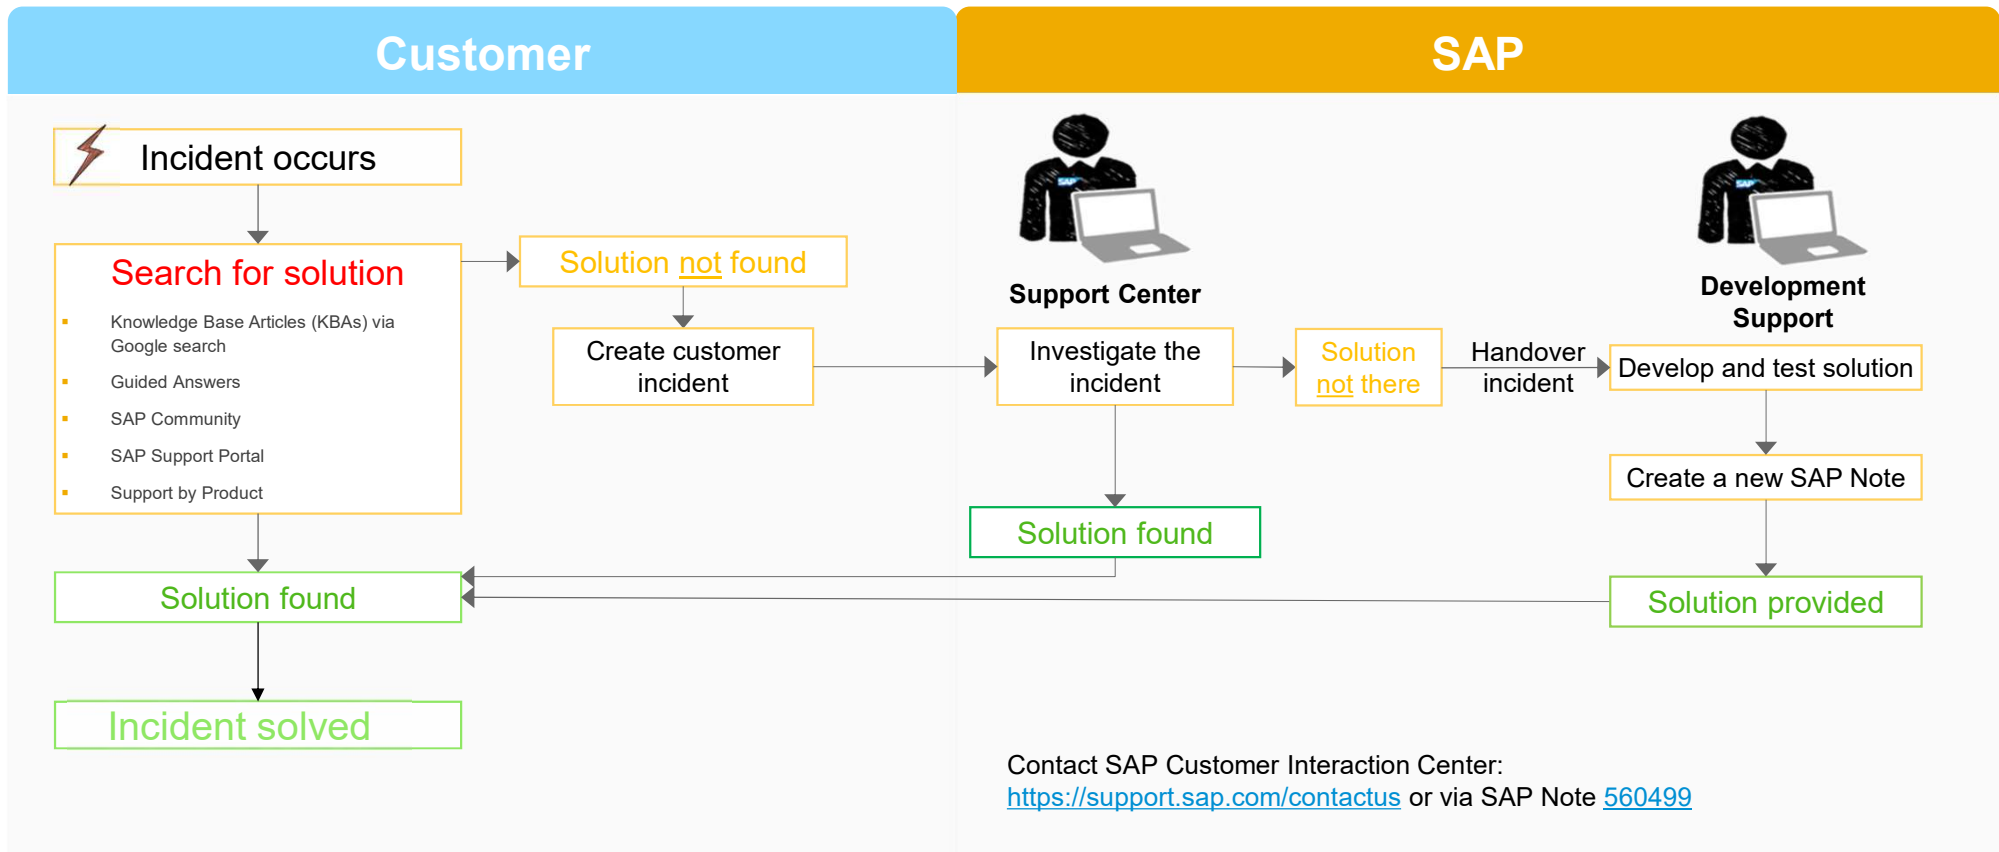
Customer

SAP

Incident occurs

Search for solution

- Knowledge Base Articles (KBAs) via Google search
- Guided Answers
- SAP Community
- SAP Support Portal
- Support by Product

Solution not found

Create customer incident

Solution found

Incident solved

Support Center

Investigate the incident

Solution found

Solution not there

Handover incident

Development Support

Develop and test solution

Create a new SAP Note

Solution provided

Contact SAP Customer Interaction Center:
https://support.sap.com/contactus or via SAP Note 560499